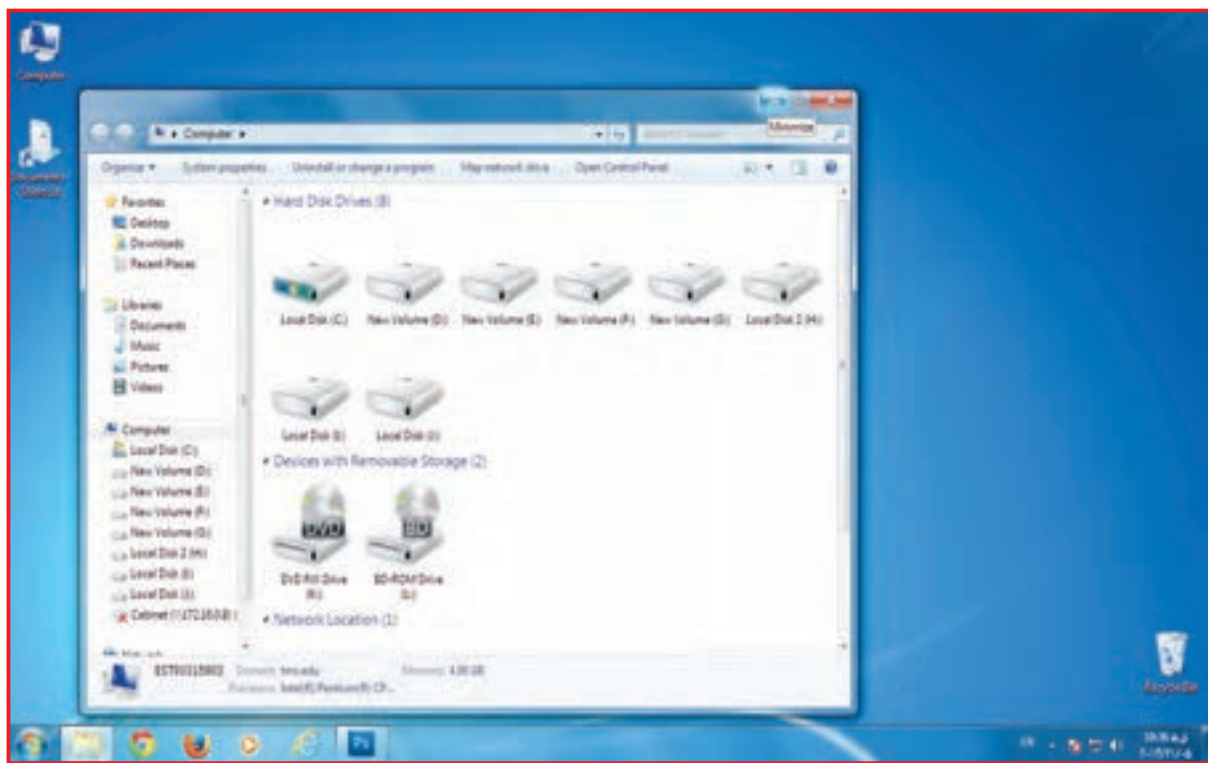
Computer

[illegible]

Computer

Search Computer

Minimize

Organize
System properties
Uninstall or change a program
Map network drive
Open Control Panel

Favorites
Desktop
Downloads
Recent Places

Libraries
Documents
Music
Pictures
Videos

Computer
Local Disk (C:)
New Volume (D:)
New Volume (E:)
New Volume (F:)
New Volume (G:)
Local Disk 2 (H:)
Local Disk (I:)
Local Disk (J:)
Cabinet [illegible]

Network

Hard Disk Drives (8)

Local Disk (C:)
New Volume (D:)
New Volume (E:)
New Volume (F:)
New Volume (G:)
Local Disk 2 (H:)
Local Disk (I:)
Local Disk (J:)

Devices with Removable Storage (2)

DVD
DVD RW Drive (K:)
BD
BD-ROM Drive (L:)

Network Location (1)

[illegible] Domain: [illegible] Memory: 4.00 GB
Processor: Intel(R) Pentium(R) CP...

Recycle Bin

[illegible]